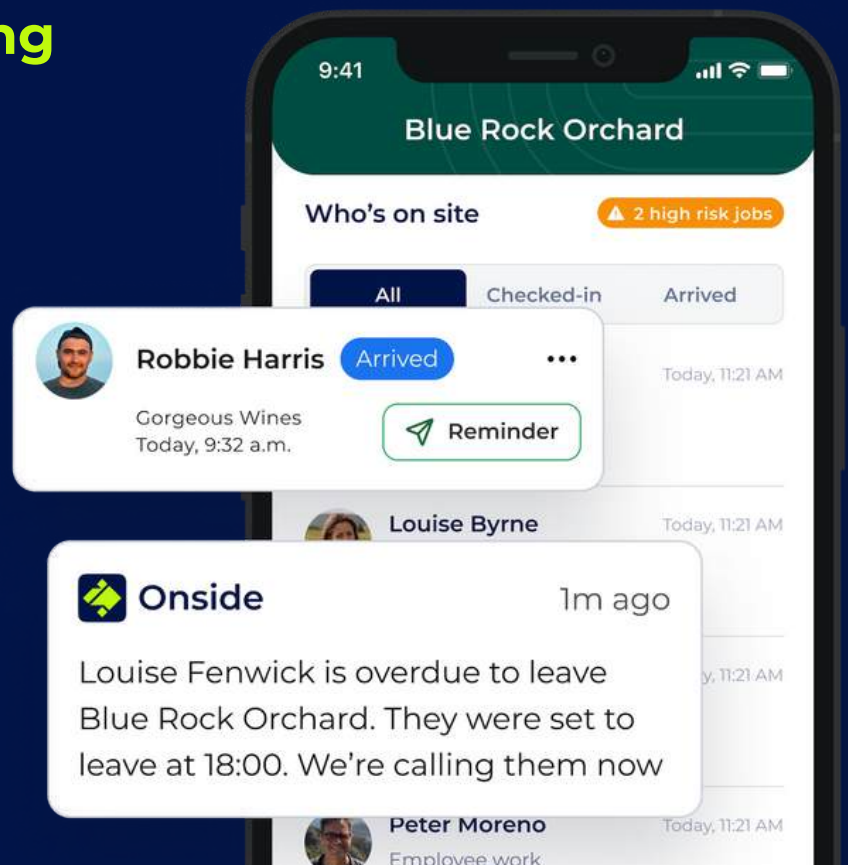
ng

9:41

Blue Rock Orchard

Who's on site

2 high risk jobs

All

Checked-in

Arrived

Robbie Harris

Arrived

•••

Gorgeous Wines
Today, 9:32 a.m.

Reminder

Today, 11:21 AM

Louise Byrne

Today, 11:21 AM

Onside

1m ago

Louise Fenwick is overdue to leave Blue Rock Orchard. They were set to leave at 18:00. We're calling them now

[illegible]y, 11:21 AM

Peter Moreno

Today, 11:21 AM

Employee work